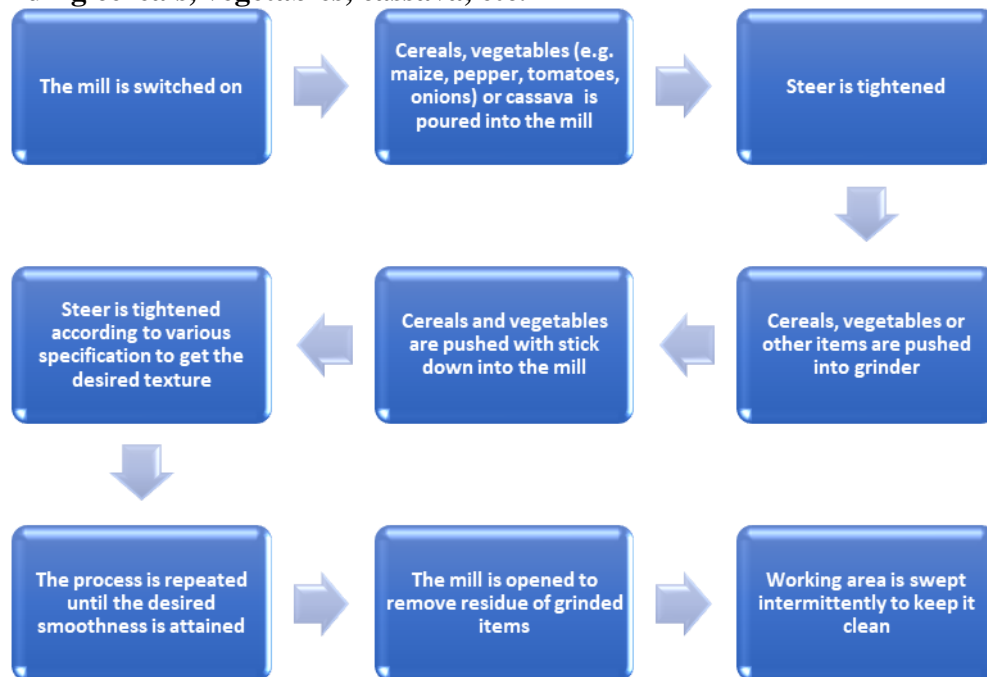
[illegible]

The mill is switched on

Cereals, vegetables (e.g. maize, pepper, tomatoes, onions) or cassava is poured into the mill

Steer is tightened

Cereals, vegetables or other items are pushed into grinder

Cereals and vegetables are pushed with stick down into the mill

Steer is tightened according to various specification to get the desired texture

The process is repeated until the desired smoothness is attained

The mill is opened to remove residue of grinded items

Working area is swept intermittently to keep it clean